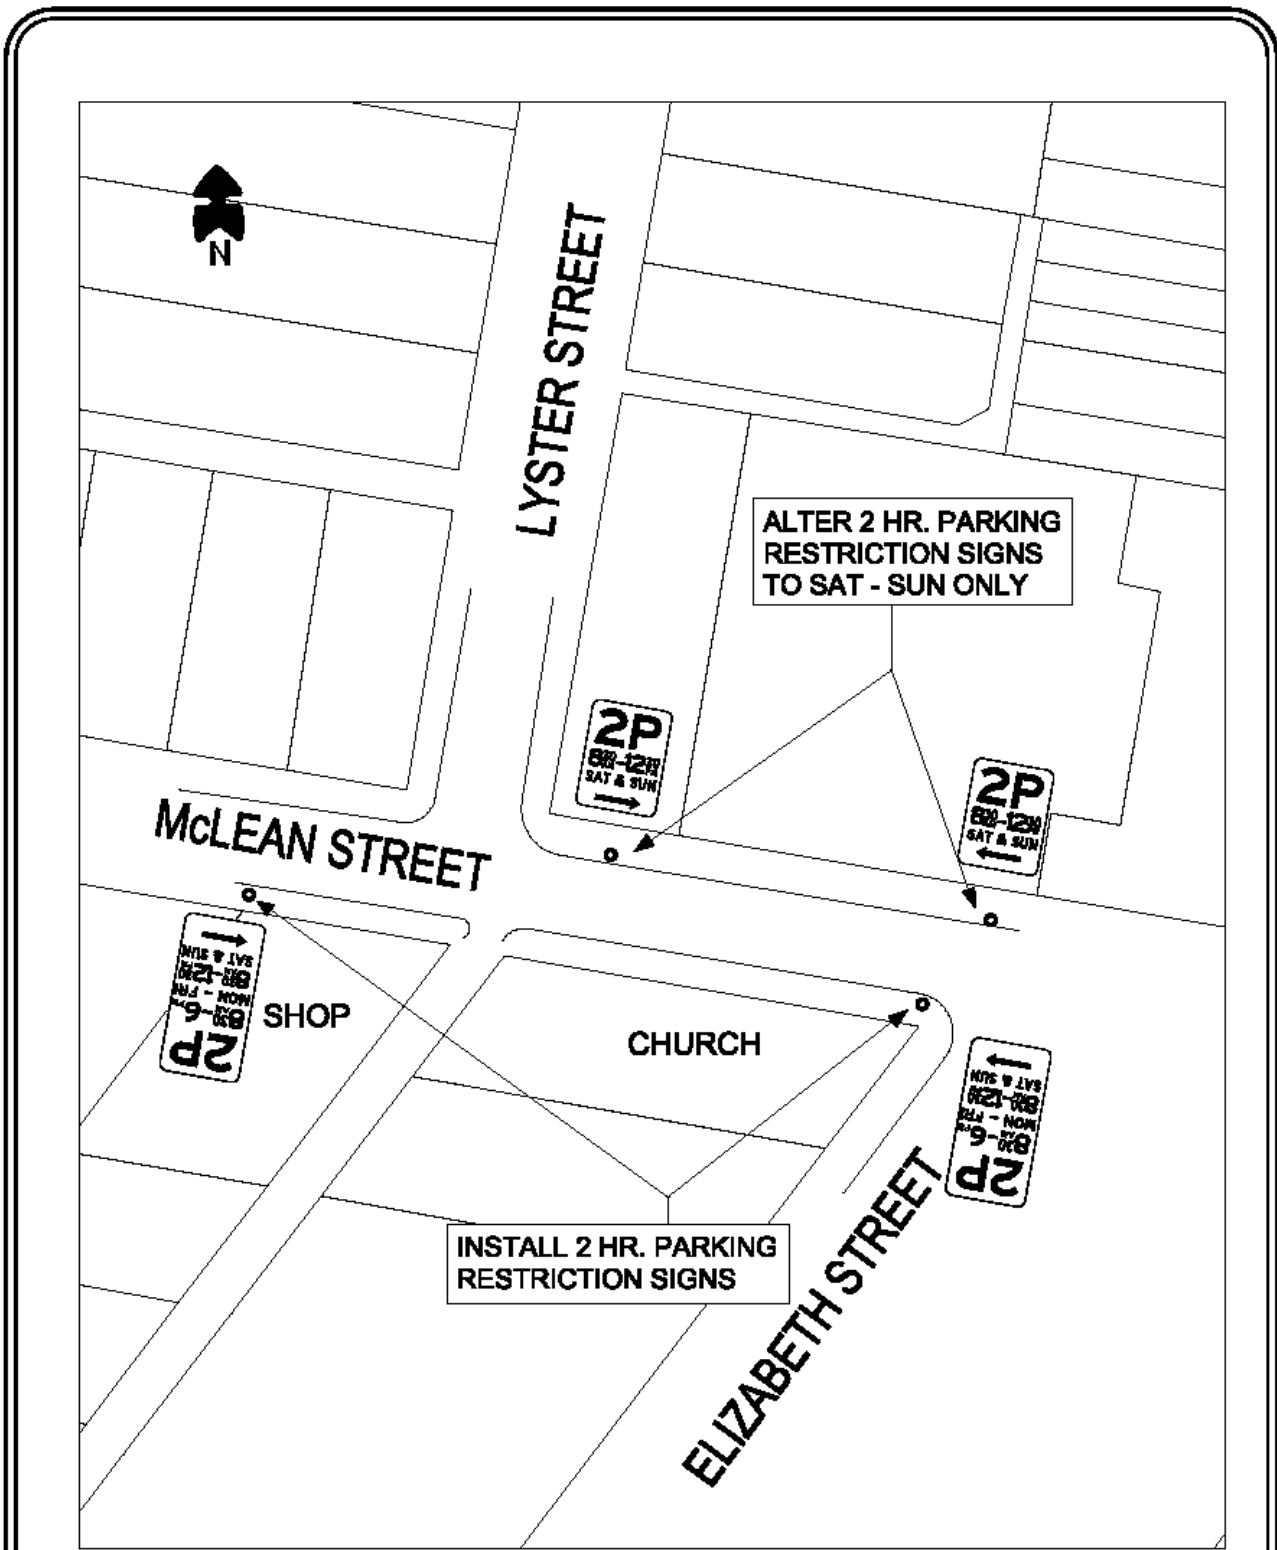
N

LYSTER STREET

ALTER 2 HR. PARKING RESTRICTION SIGNS TO SAT - SUN ONLY

2P
8-12
SAT & SUN

2P
8-12
SAT & SUN

McLEAN STREET

2P
8-6
MON - FRI
8-12
SAT & SUN

SHOP

CHURCH

2P
8-6
MON - FRI
8-12
SAT & SUN

INSTALL 2 HR. PARKING RESTRICTION SIGNS

ELIZABETH STREET